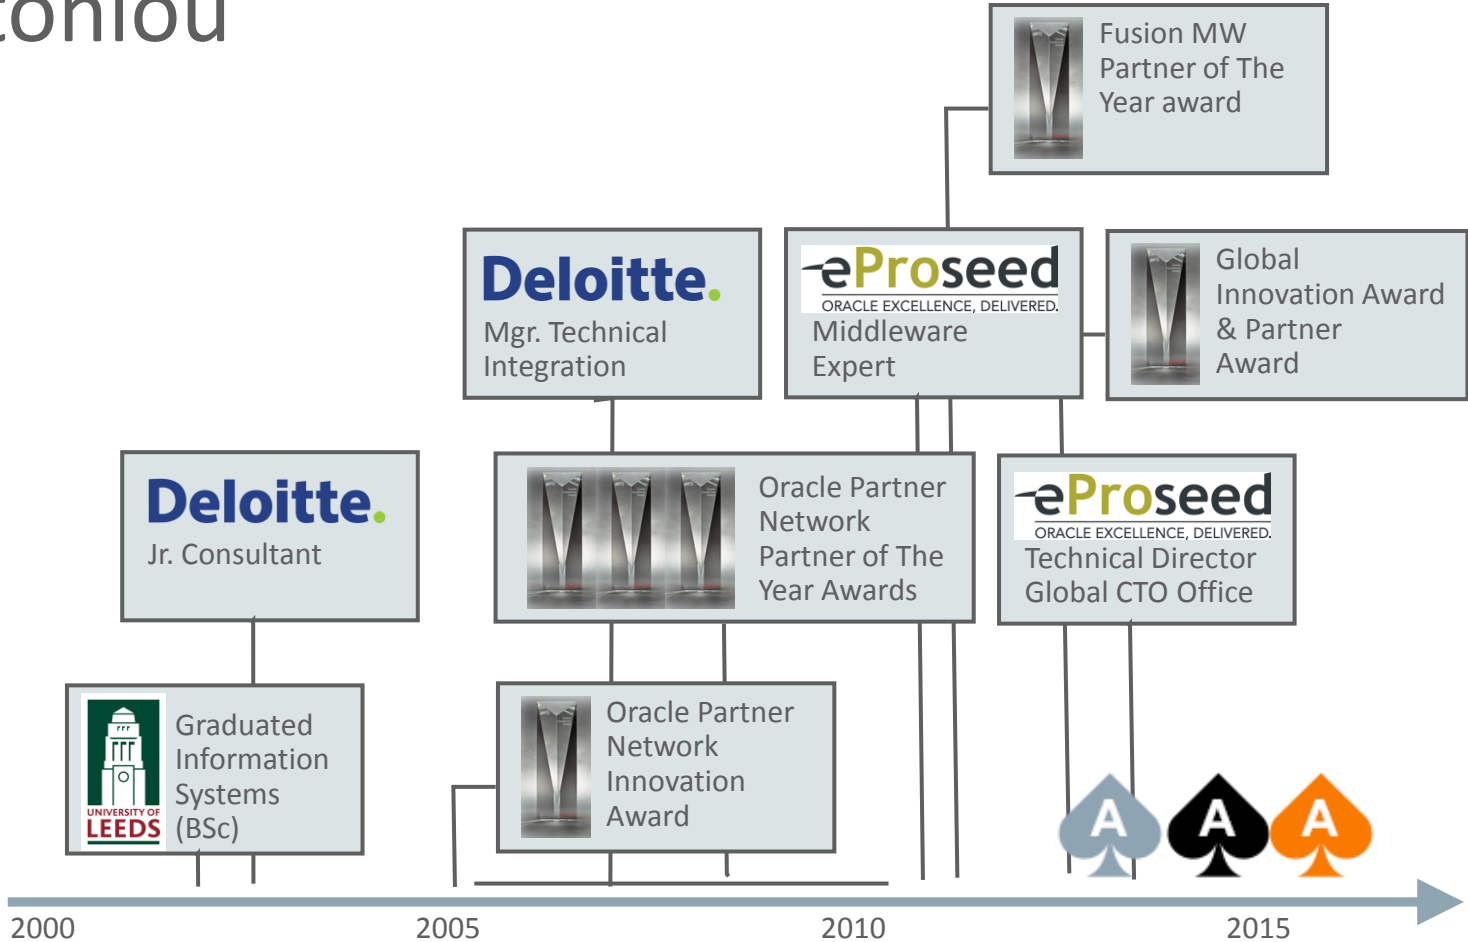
tonlou

Fusion MW Partner of The Year award

Deloitte.
Mgr. Technical Integration

eProseed
ORACLE EXCELLENCE, DELIVERED.
Middleware Expert

Global Innovation Award & Partner Award

Deloitte.
Jr. Consultant

Oracle Partner Network Partner of The Year Awards

eProseed
ORACLE EXCELLENCE, DELIVERED.
Technical Director Global CTO Office

UNIVERSITY OF LEEDS
Graduated Information Systems (BSc)

Oracle Partner Network Innovation Award

A A A

2000 2005 2010 2015